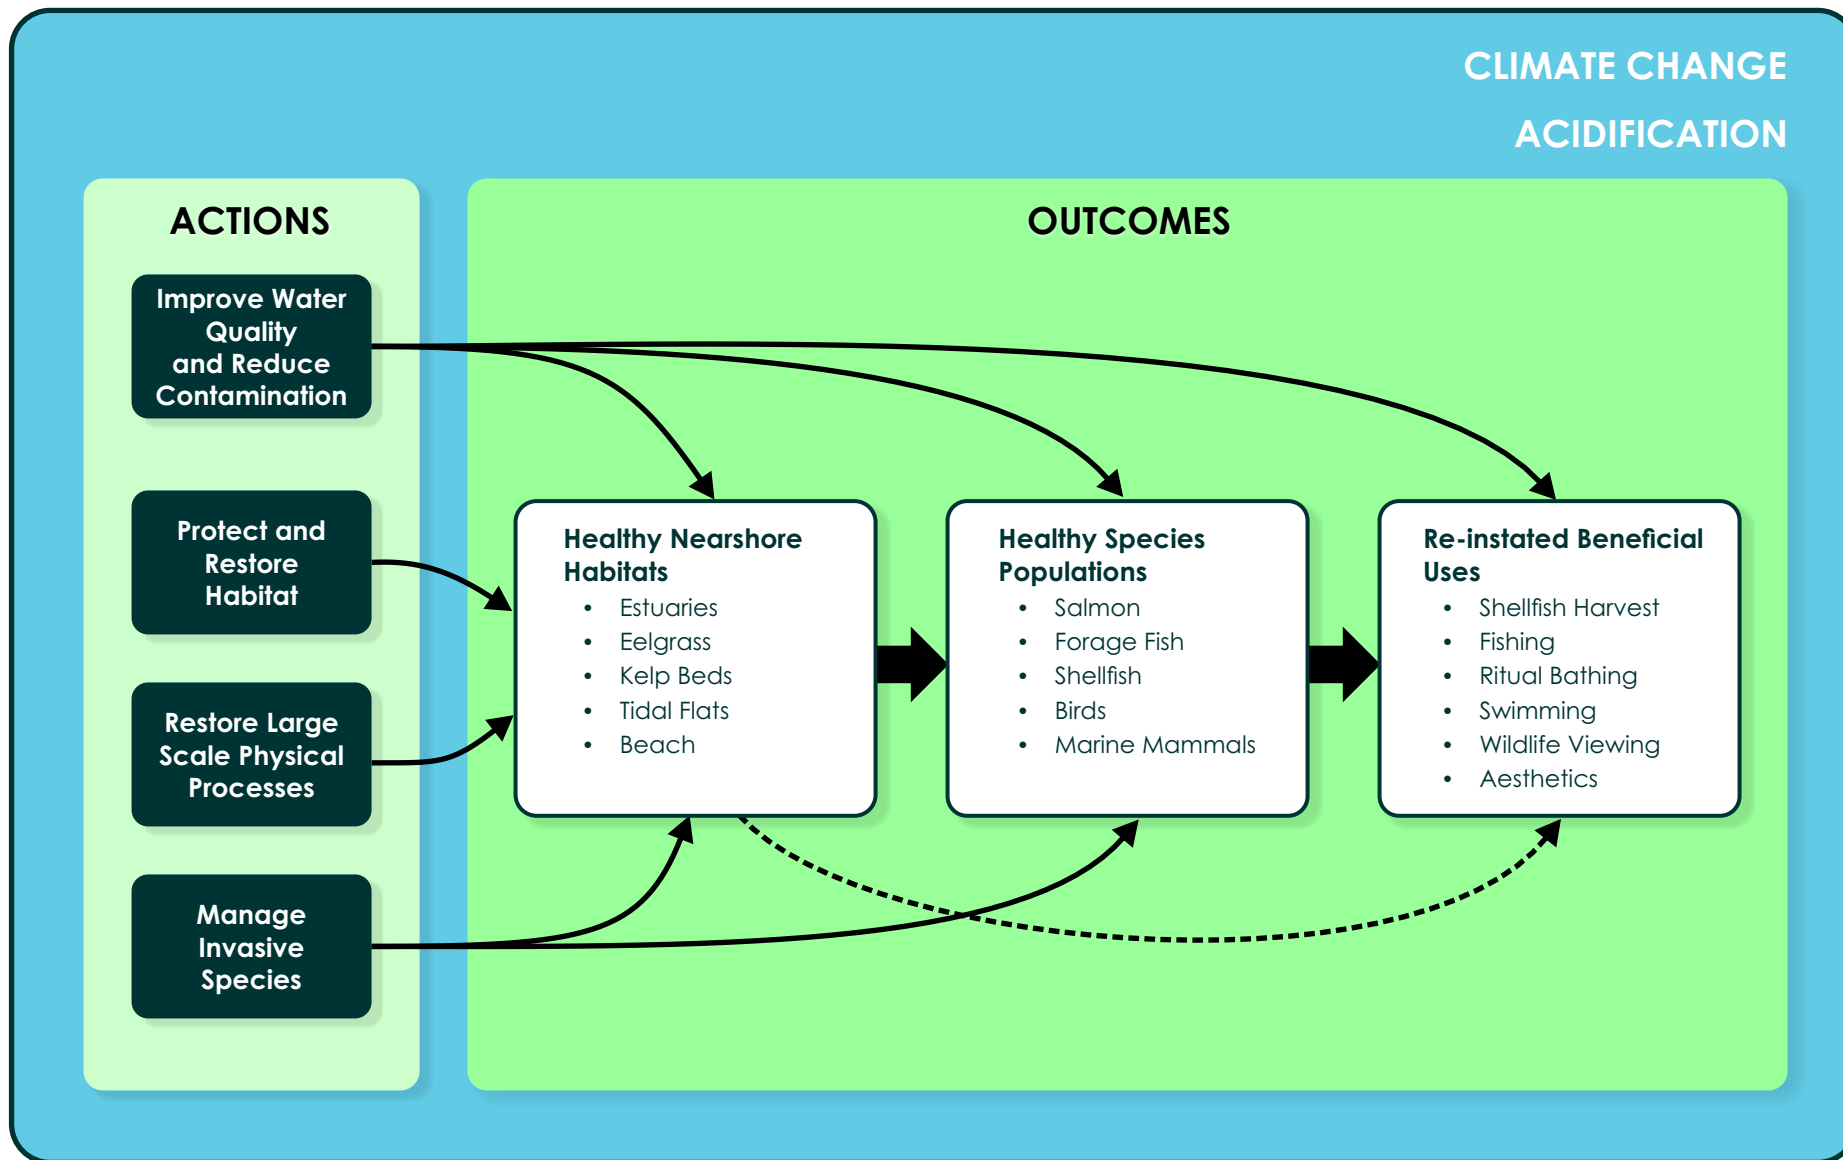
CLIMATE CHANGE
ACIDIFICATION

ACTIONS

Improve Water Quality and Reduce Contamination

Protect and Restore Habitat

Restore Large Scale Physical Processes

Manage Invasive Species

OUTCOMES

Healthy Nearshore Habitats
- Estuaries
- Eelgrass
- Kelp Beds
- Tidal Flats
- Beach

Healthy Species Populations
- Salmon
- Forage Fish
- Shellfish
- Birds
- Marine Mammals

Re-instated Beneficial Uses
- Shellfish Harvest
- Fishing
- Ritual Bathing
- Swimming
- Wildlife Viewing
- Aesthetics